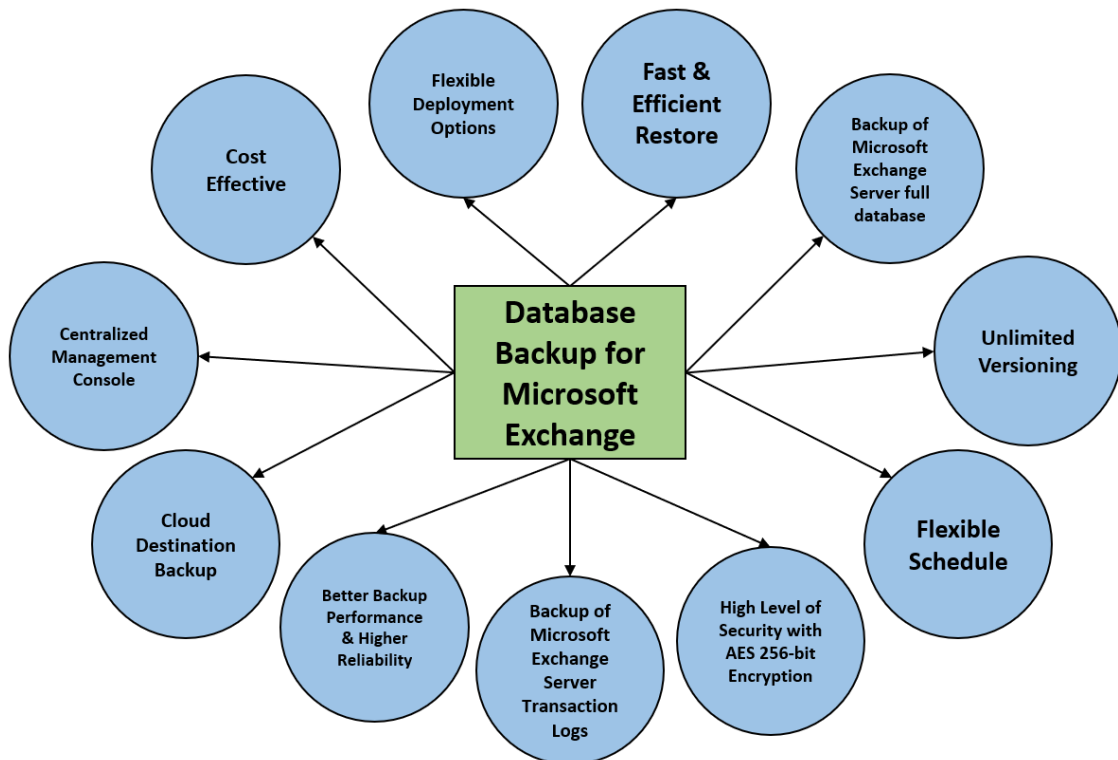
Database Backup for Microsoft Exchange

Flexible Deployment Options

Fast & Efficient Restore

Cost Effective

Backup of Microsoft Exchange Server full database

Centralized Management Console

Unlimited Versioning

Cloud Destination Backup

Flexible Schedule

Better Backup Performance & Higher Reliability

Backup of Microsoft Exchange Server Transaction Logs

High Level of Security with AES 256-bit Encryption